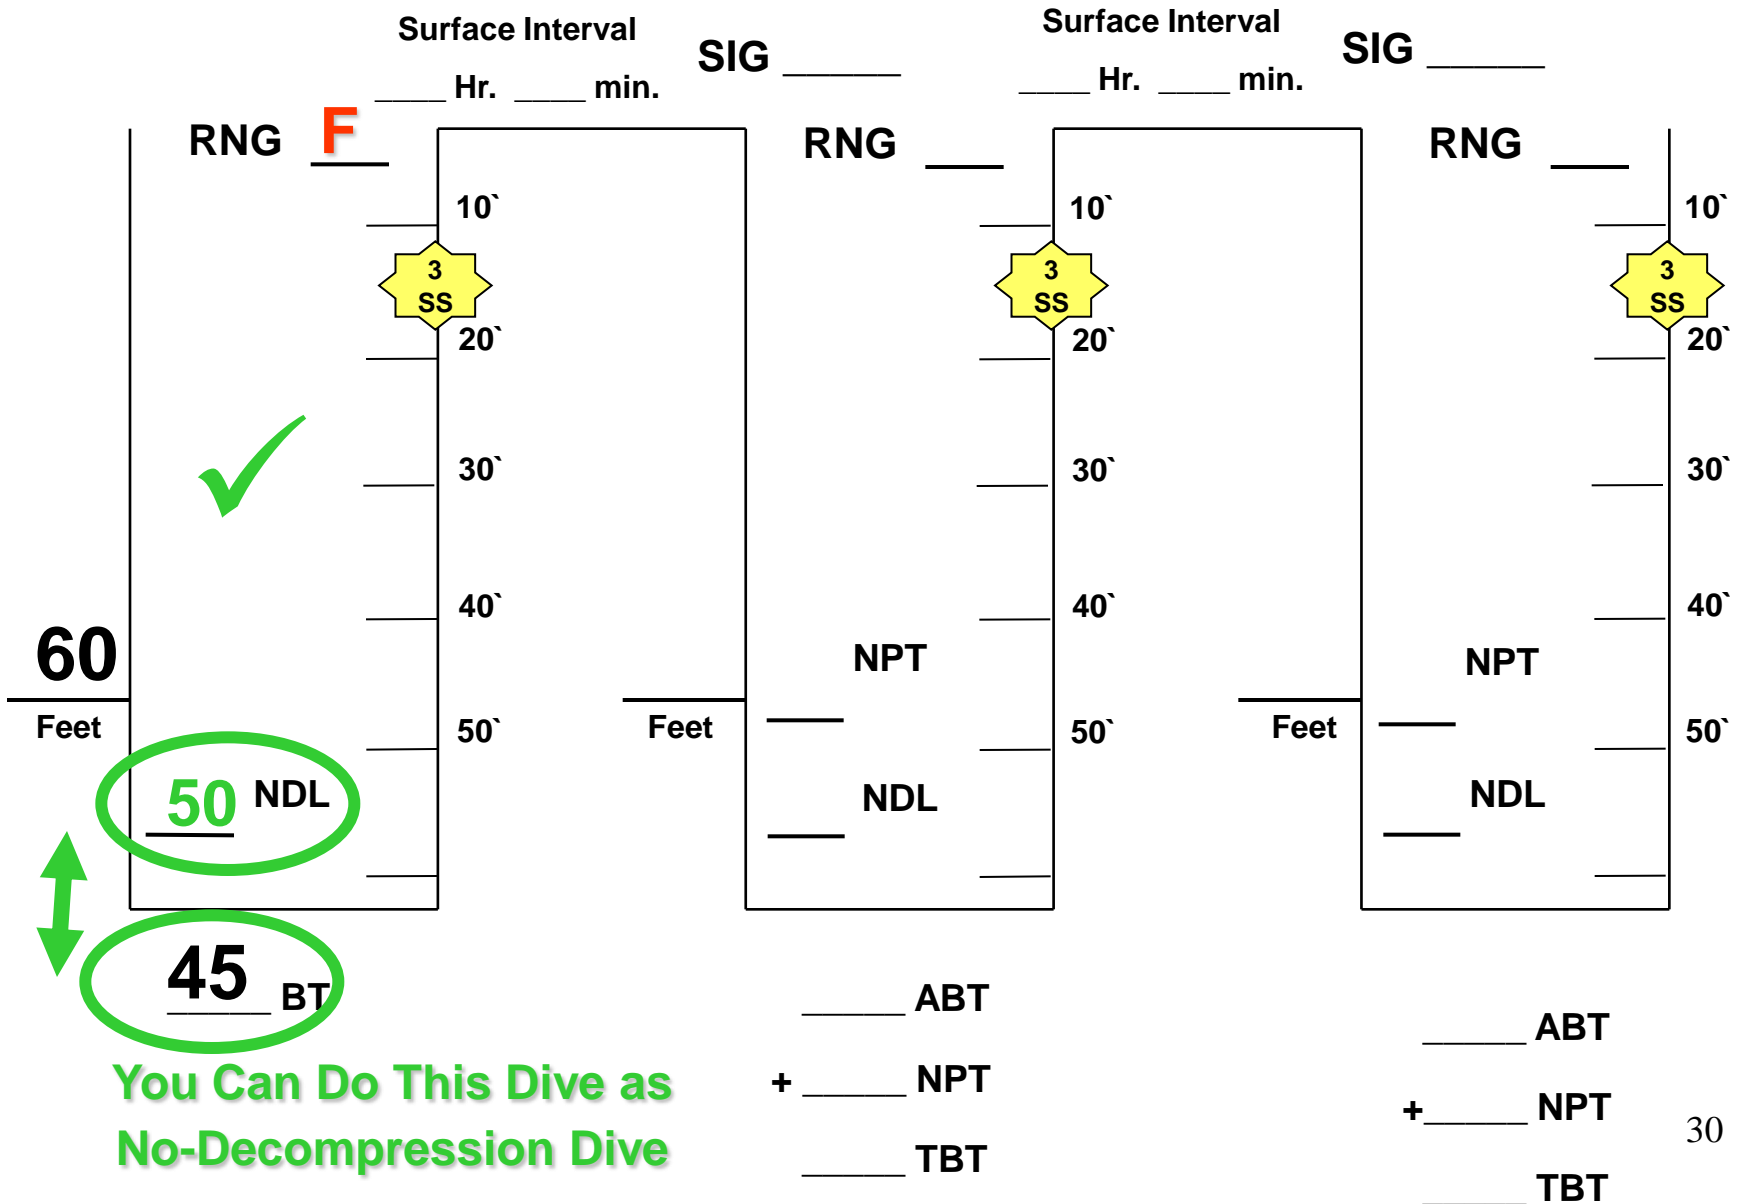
Surface Interval
____ Hr. ____ min.

SIG ______

Surface Interval
____ Hr. ____ min.

SIG ______

RNG F

10`
3 SS
20`
30`
40`
50`

60
Feet

50 NDL

45 BT

You Can Do This Dive as No-Decompression Dive

RNG ___

10`
3 SS
20`
30`
40`
50`

Feet

NPT ___

NDL ___

_____ ABT
+ _____ NPT
_____ TBT

RNG ___

10`
3 SS
20`
30`
40`
50`

Feet

NPT ___

NDL ___

_____ ABT
+_____ NPT
_____ TBT

30